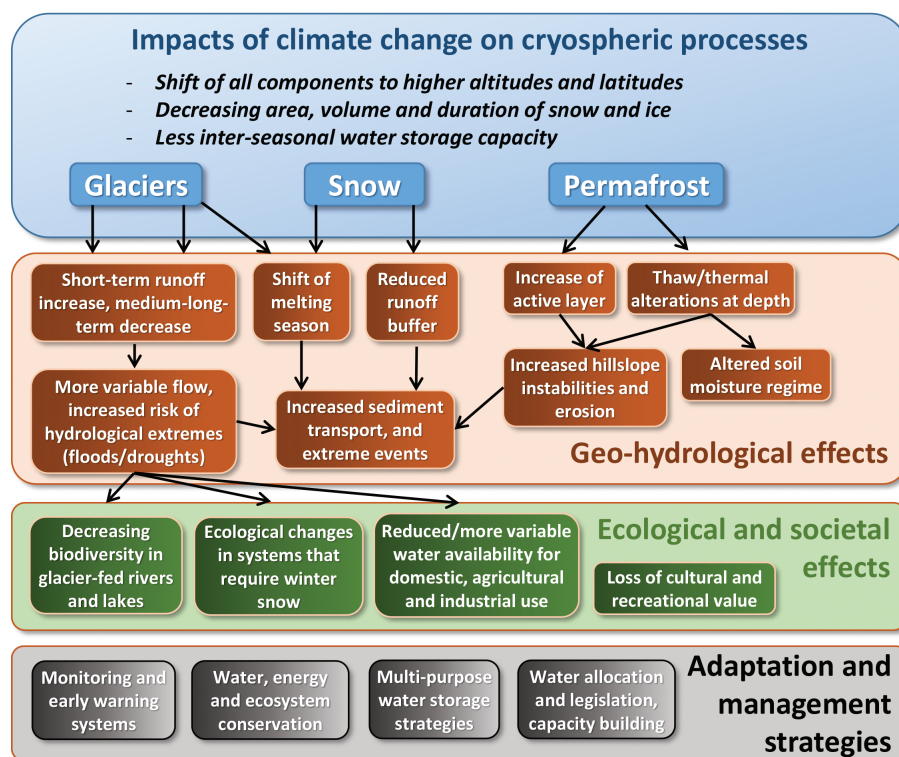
Impacts of climate change on cryospheric processes

- *Shift of all components to higher altitudes and latitudes*
- *Decreasing area, volume and duration of snow and ice*
- *Less inter-seasonal water storage capacity*

Glaciers

Snow

Permafrost

Short-term runoff increase, medium-long-term decrease

Shift of melting season

Reduced runoff buffer

Increase of active layer

Thaw/thermal alterations at depth

More variable flow, increased risk of hydrological extremes (floods/droughts)

Increased sediment transport, and extreme events

Increased hillslope instabilities and erosion

Altered soil moisture regime

Geo-hydrological effects

Decreasing biodiversity in glacier-fed rivers and lakes

Ecological changes in systems that require winter snow

Reduced/more variable water availability for domestic, agricultural and industrial use

Ecological and societal effects

Loss of cultural and recreational value

Monitoring and early warning systems

Water, energy and ecosystem conservation

Multi-purpose water storage strategies

Water allocation and legislation, capacity building

Adaptation and management strategies